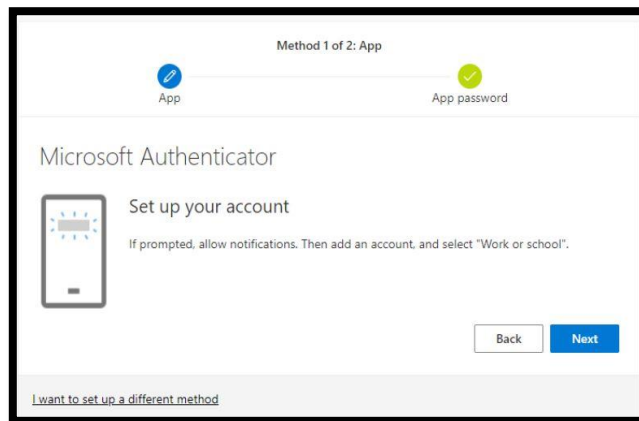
Method 1 of 2: App

App

App password

Microsoft Authenticator

Set up your account

If prompted, allow notifications. Then add an account, and select "Work or school".

Back

Next

I want to set up a different method